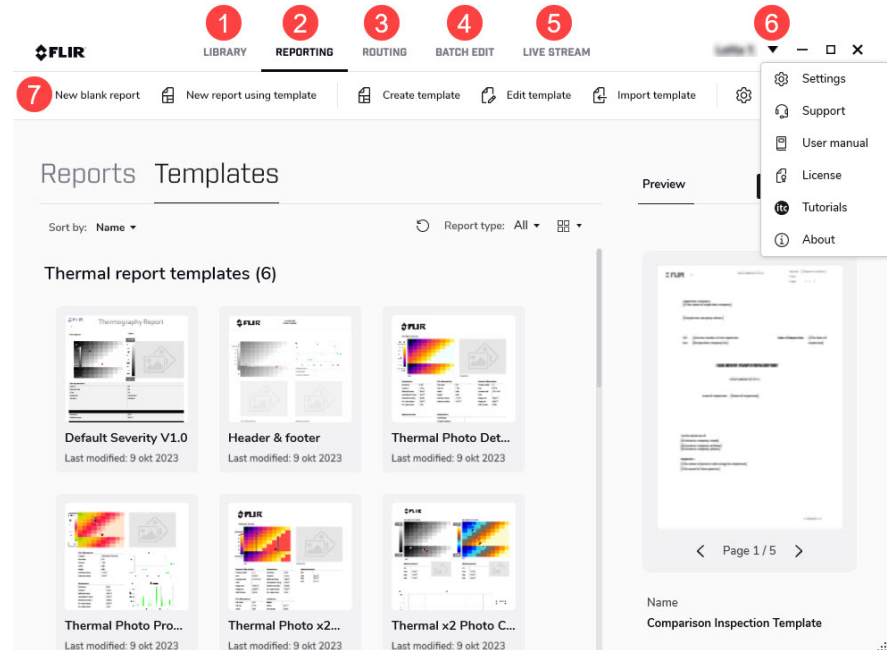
FLIR

1 LIBRARY 2 REPORTING 3 ROUTING 4 BATCH EDIT 5 LIVE STREAM 6

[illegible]

7 New blank report New report using template Create template Edit template Import template

Settings
Support
User manual
License
Tutorials
About

Reports Templates

Preview

Sort by: Name

Report type: All

Thermal report templates (6)

Default Severity V1.0
Last modified: 9 okt 2023

Header & footer
Last modified: 9 okt 2023

Thermal Photo Det...
Last modified: 9 okt 2023

Thermal Photo Pro...
Last modified: 9 okt 2023

Thermal Photo x2...
Last modified: 9 okt 2023

Thermal x2 Photo C...
Last modified: 9 okt 2023

Page 1 / 5

Name
Comparison Inspection Template